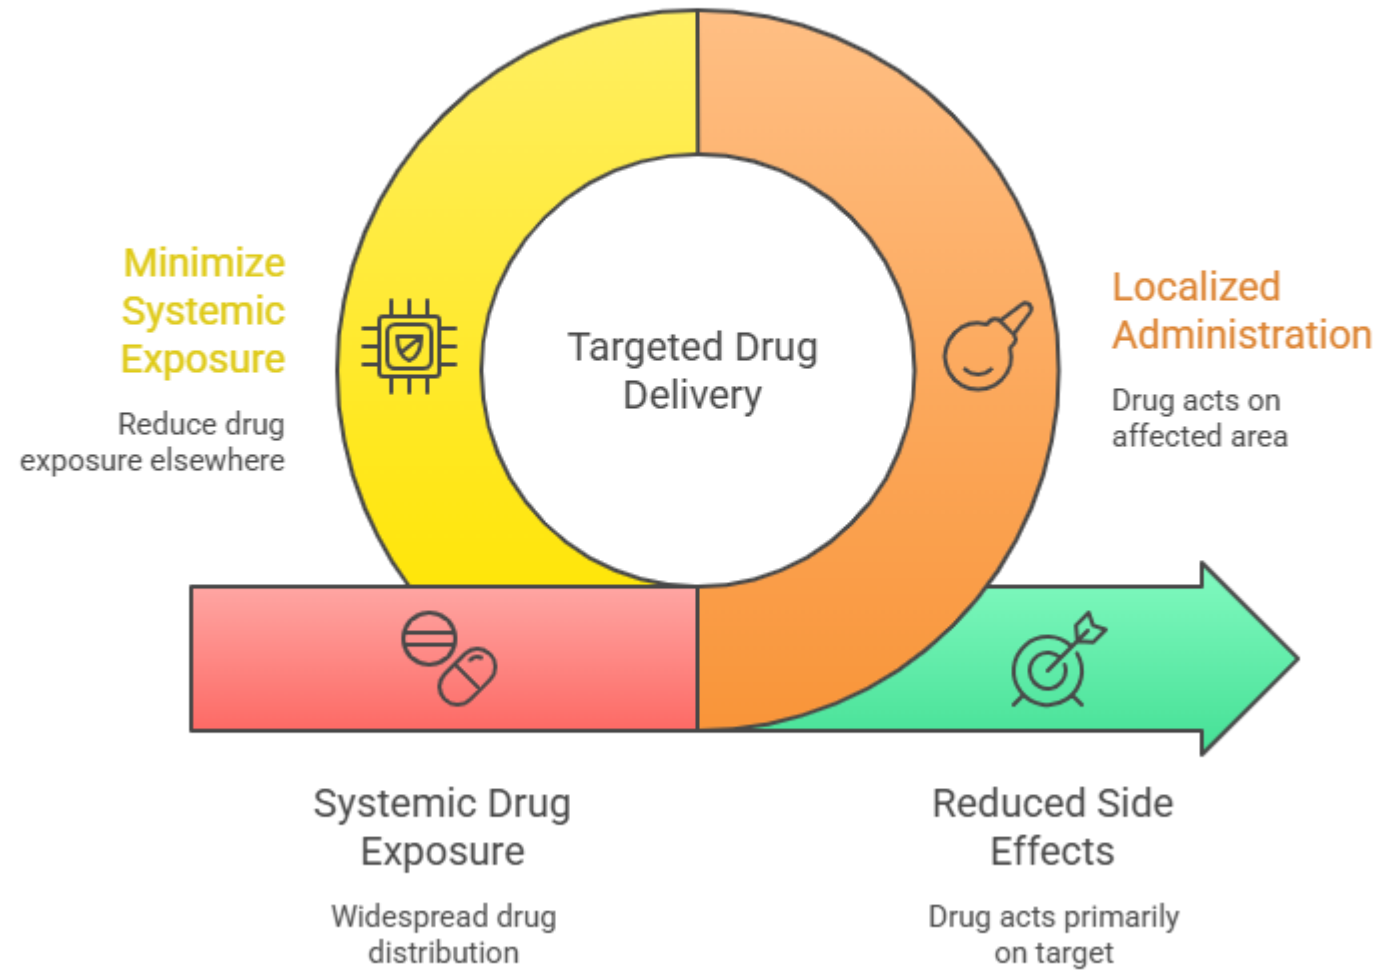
Minimize Systemic Exposure

Reduce drug exposure elsewhere

Targeted Drug Delivery

Localized Administration

Drug acts on affected area

Systemic Drug Exposure

Widespread drug distribution

Reduced Side Effects

Drug acts primarily on target